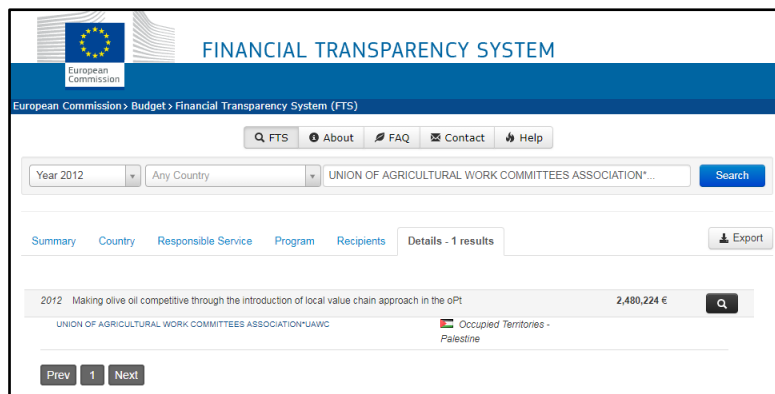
European Commission

FINANCIAL TRANSPARENCY SYSTEM

European Commission > Budget > Financial Transparency System (FTS)

FTS | About | FAQ | Contact | Help

Year 2012 | Any Country | UNION OF AGRICULTURAL WORK COMMITTEES ASSOCIATION*... | Search

Summary | Country | Responsible Service | Program | Recipients | Details - 1 results

Export

2012 Making olive oil competitive through the introduction of local value chain approach in the oPt 2,480,224 €

UNION OF AGRICULTURAL WORK COMMITTEES ASSOCIATION*UAWC

Occupied Territories - Palestine

Prev 1 Next